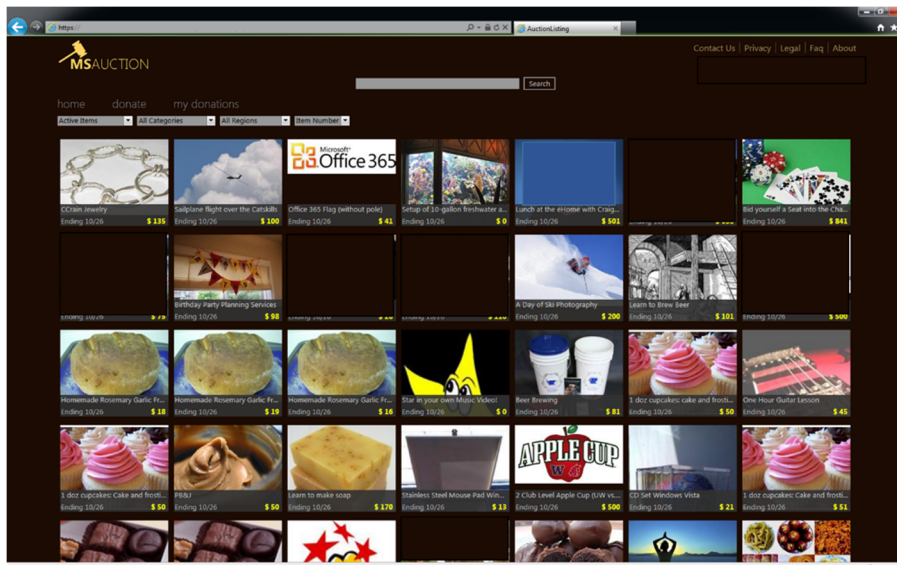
https://

AuctionListing

Contact Us | Privacy | Legal | Faq | About

MSAUCTION

Search

home donate my donations

Active Items | All Categories | All Regions | Item Number

CCrain Jewelry
Ending 10/26 $ 135

Sailplane flight over the Catskills
Ending 10/26 $ 100

Microsoft Office 365
Office 365 Flag (without pole)
Ending 10/26 $ 41

Setup of 10-gallon freshwater a...
Ending 10/26 $ 0

Lunch at the eHome with Craig...
Ending 10/26 $ 501

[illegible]

Bid yourself a Seat into the Cha...
Ending 10/26 $ 841

Ending 10/26 $ 75

Birthday Party Planning Services
Ending 10/26 $ 98

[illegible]

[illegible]

A Day of Ski Photography
Ending 10/26 $ 200

Learn to Brew Beer
Ending 10/26 $ 101

Ending 10/26 $ 500

Homemade Rosemary Garlic Fr...
Ending 10/26 $ 18

Homemade Rosemary Garlic Fr...
Ending 10/26 $ 19

Homemade Rosemary Garlic Fr...
Ending 10/26 $ 16

Star in your own Music Video!
Ending 10/26 $ 0

Beer Brewing
Ending 10/26 $ 81

1 doz cupcakes: cake and frosti...
Ending 10/26 $ 50

One Hour Guitar Lesson
Ending 10/26 $ 45

1 doz cupcakes: Cake and frosti...
Ending 10/26 $ 50

PB&J
Ending 10/26 $ 50

Learn to make soap
Ending 10/26 $ 170

Stainless Steel Mouse Pad Win...
Ending 10/26 $ 13

APPLE CUP
2 Club Level Apple Cup (UW vs...
Ending 10/26 $ 500

CD Set Windows Vista
Ending 10/26 $ 21

1 doz cupcakes: Cake and frosti...
Ending 10/26 $ 51